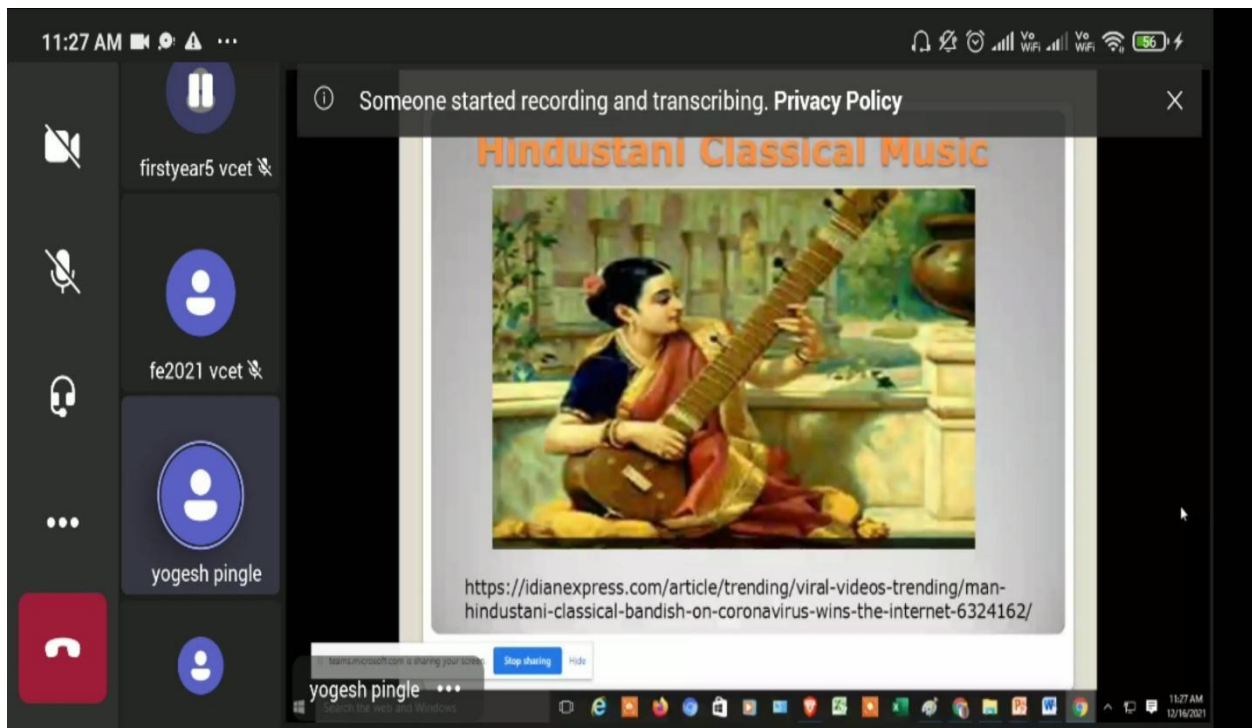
11:27 AM

Someone started recording and transcribing. Privacy Policy

firstyear5 vcet

fe2021 vcet

yogesh pingle

Hindustani Classical Music

https://idianexpress.com/article/trending/viral-videos-trending/man-hindustani-classical-bandish-on-coronavirus-wins-the-internet-6324162/

teams.microsoft.com is sharing your screen. Stop sharing Hide

yogesh pingle •••

Search the web and Windows

11:27 AM
12/16/2021